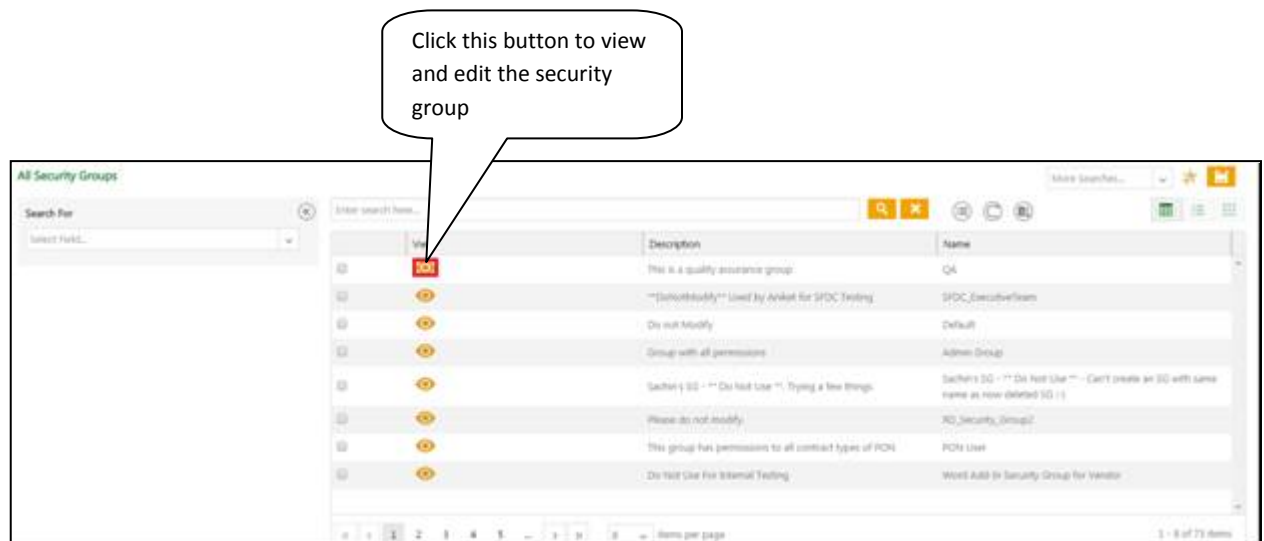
Click this button to view and edit the security group

All Security Groups

More Searches...

Search For

Select Field...

Enter search here...

| | View | Description | Name |
|---|---|---|---|
| | | This is a quality assurance group | QA |
| | | **DoNotModify** Used by Aniket for SFDC Testing | SFDC_ExecutiveTeam |
| | | Do not Modify | Default |
| | | Group with all permissions | Admin Group |
| | | Sachin's SG - ** Do Not Use **. Trying a few things | Sachin's SG - ** Do Not Use ** - Can't create an SG with same name as now deleted SG :) |
| | | Please do not modify | RD_Security_Group2 |
| | | This group has permissions to all contract types of PON | PON User |
| | | Do Not Use For Internal Testing | Word Add-In Security Group for Vendor |

1 2 3 4 5 ... 8 items per page

1 - 8 of 73 items